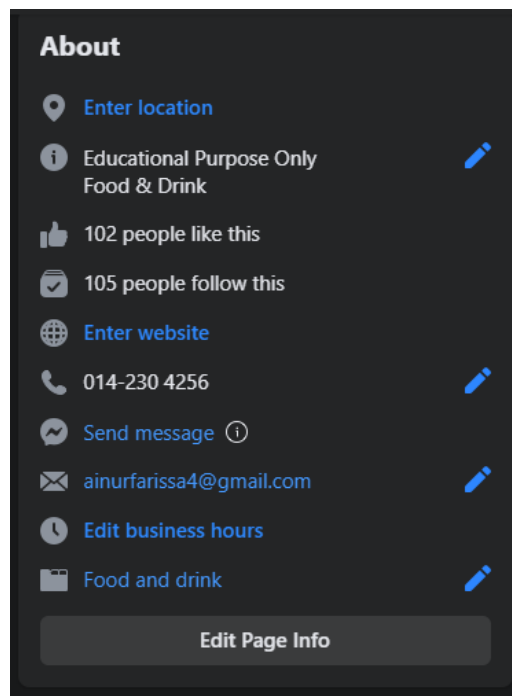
About

Enter location

Educational Purpose Only
Food & Drink

102 people like this

105 people follow this

Enter website

014-230 4256

Send message

ainurfarissa4@gmail.com

Edit business hours

Food and drink

Edit Page Info